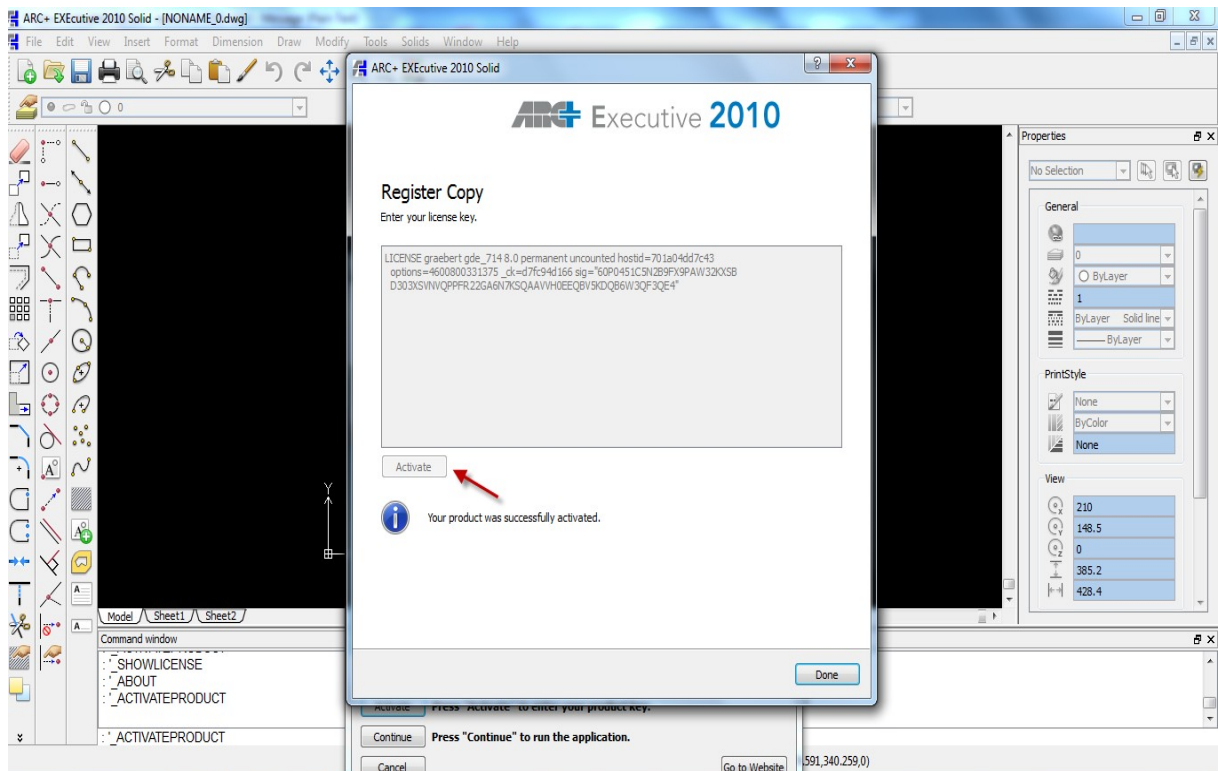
ARC+ EXEcutive 2010 Solid - [NONAME_0.dwg]

File Edit View Insert Format Dimension Draw Modify Tools Solids Window Help

0

ARC+ EXEcutive 2010 Solid

ARC+ Executive 2010

Register Copy

Enter your license key.

LICENSE graebert gde_714 8.0 permanent uncounted hostid=701a04dd7c43 options=4600800331375 _ck=d7fc94d166 sig="60P0451C5N2B9FX9PAW32KXSB D303XSVNVQPPFR22GA6N7KSQAAVVH0EEQBV5KDQB6W3QF3QE4"

Activate

Your product was successfully activated.

Done

Properties

No Selection

General

0

ByLayer

1

ByLayer Solid line

ByLayer

PrintStyle

None

ByColor

None

View

210

148.5

0

385.2

428.4

Model Sheet1 Sheet2

Command window

: '_SHOWLICENSE
: '_ABOUT
: '_ACTIVATEPRODUCT

: '_ACTIVATEPRODUCT

Activate Press "Activate" to enter your product key.

Continue Press "Continue" to run the application.

Cancel

Go to Website

591,340.259,0)